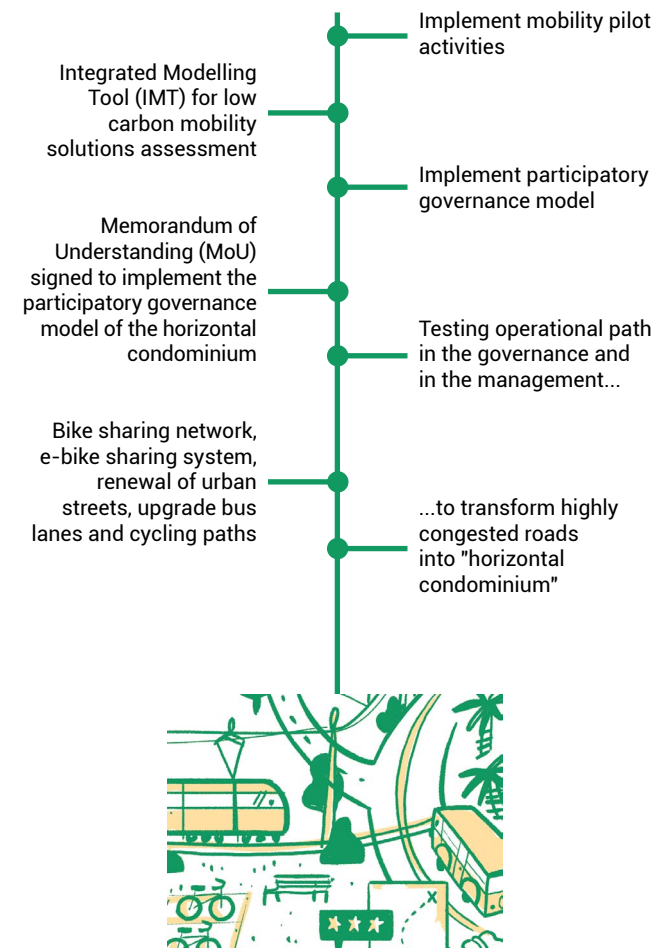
Implement mobility pilot activities

Integrated Modelling Tool (IMT) for low carbon mobility solutions assessment

Implement participatory governance model

Memorandum of Understanding (MoU) signed to implement the participatory governance model of the horizontal condominium

Testing operational path in the governance and in the management...

Bike sharing network, e-bike sharing system, renewal of urban streets, upgrade bus lanes and cycling paths

...to transform highly congested roads into "horizontal condominium"